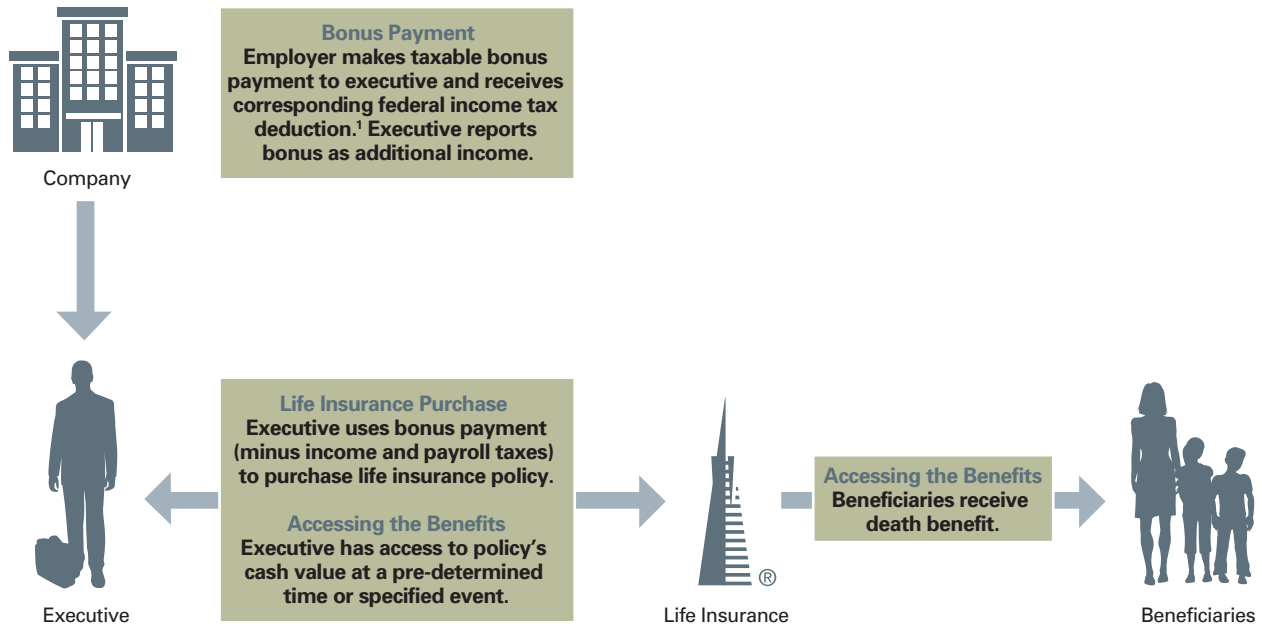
Bonus Payment
Employer makes taxable bonus payment to executive and receives corresponding federal income tax deduction.$^1$ Executive reports bonus as additional income.

Company

Life Insurance Purchase
Executive uses bonus payment (minus income and payroll taxes) to purchase life insurance policy.

Accessing the Benefits
Executive has access to policy's cash value at a pre-determined time or specified event.

Executive

®

Life Insurance

Accessing the Benefits
Beneficiaries receive death benefit.

Beneficiaries